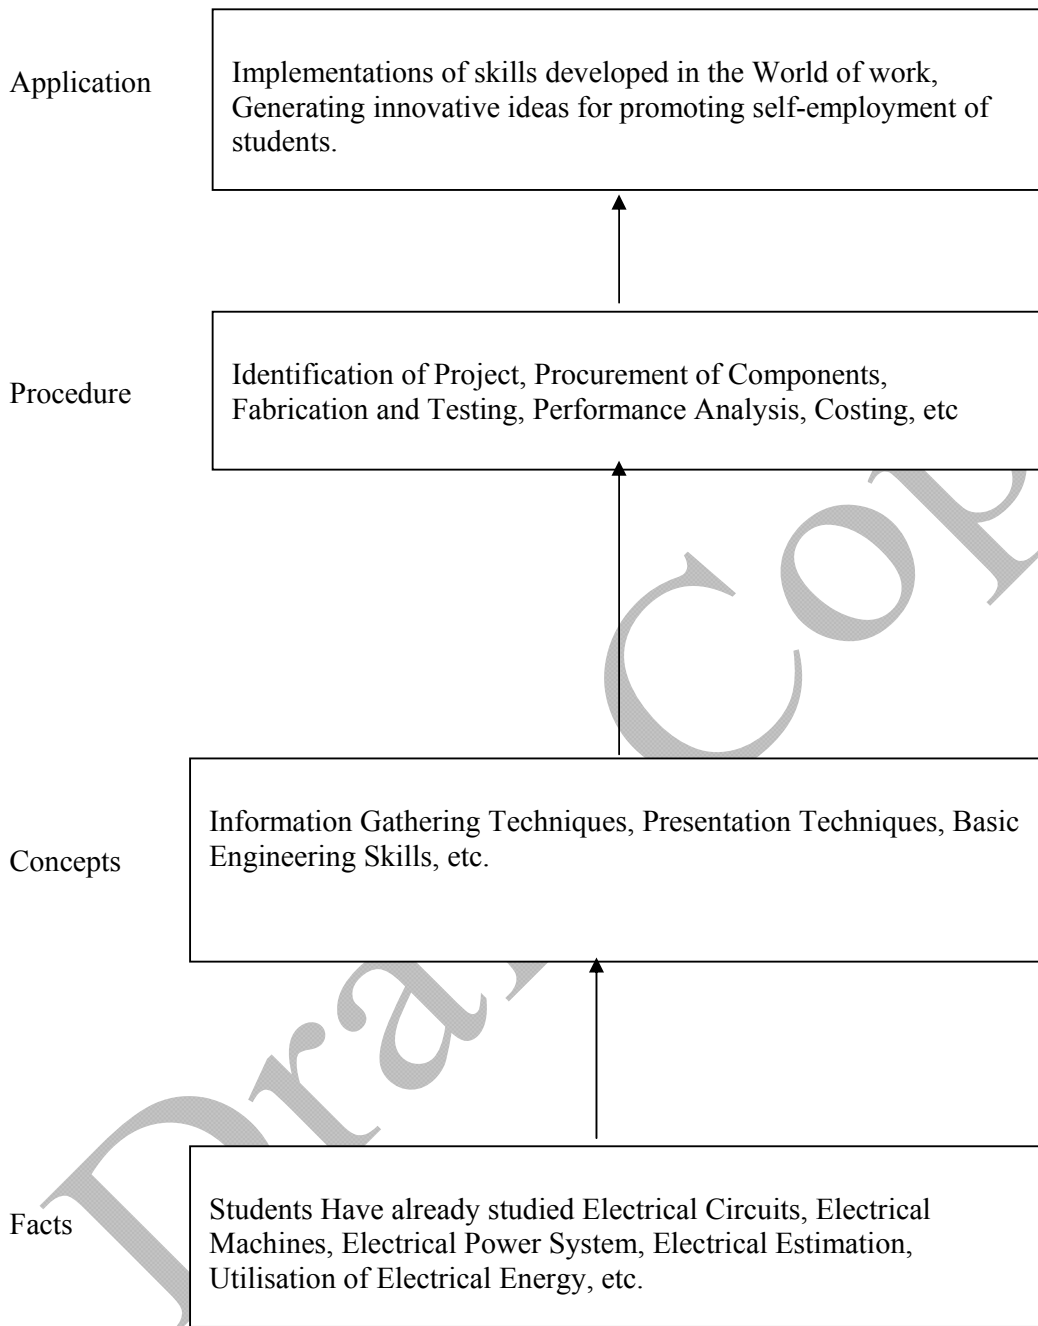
Application

Implementations of skills developed in the World of work, Generating innovative ideas for promoting self-employment of students.

Procedure

Identification of Project, Procurement of Components, Fabrication and Testing, Performance Analysis, Costing, etc

Concepts

Information Gathering Techniques, Presentation Techniques, Basic Engineering Skills, etc.

Facts

Students Have already studied Electrical Circuits, Electrical Machines, Electrical Power System, Electrical Estimation, Utilisation of Electrical Energy, etc.

Draft Copy